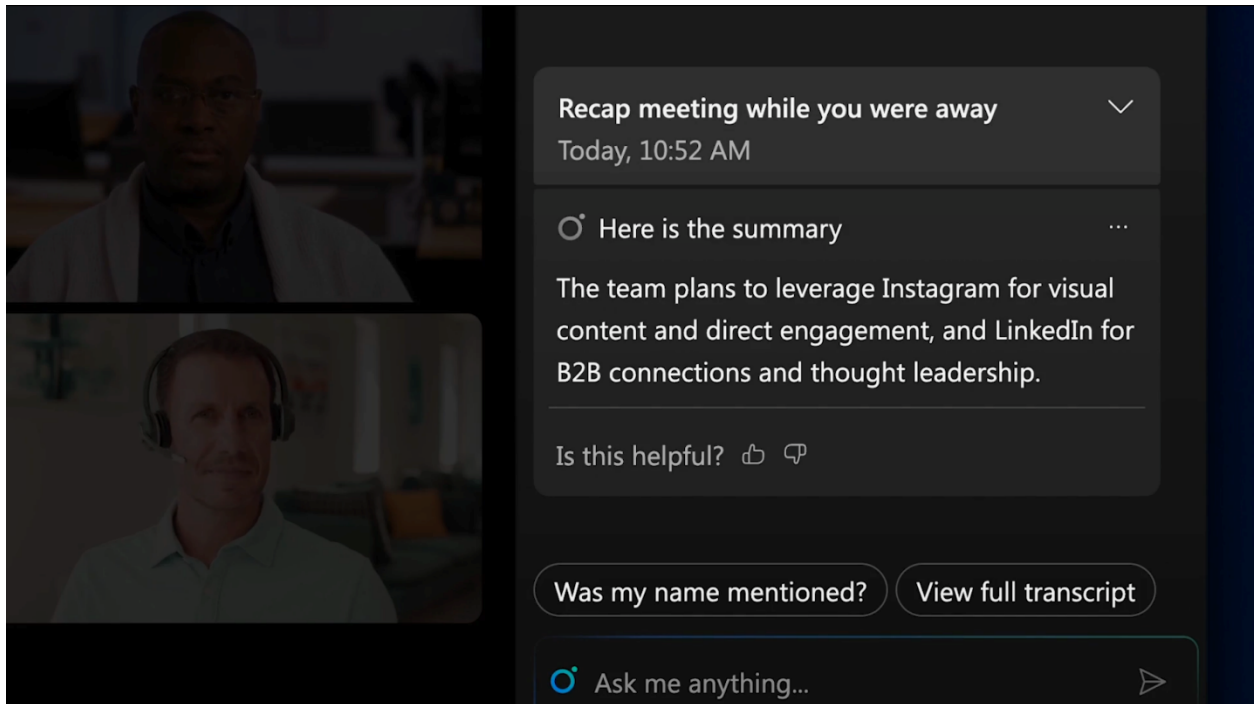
Recap meeting while you were away
Today, 10:52 AM

Here is the summary

The team plans to leverage Instagram for visual content and direct engagement, and LinkedIn for B2B connections and thought leadership.

Is this helpful?

Was my name mentioned?
View full transcript

Ask me anything...